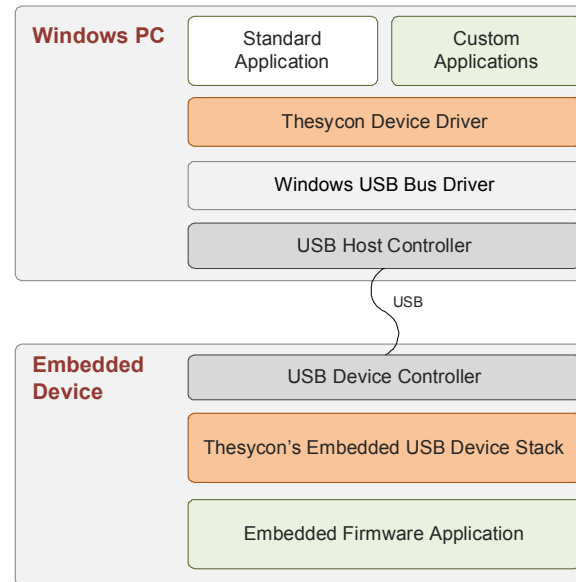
Windows PC

Standard Application

Custom Applications

Thesycon Device Driver

Windows USB Bus Driver

USB Host Controller

USB

Embedded Device

USB Device Controller

Thesycon's Embedded USB Device Stack

Embedded Firmware Application